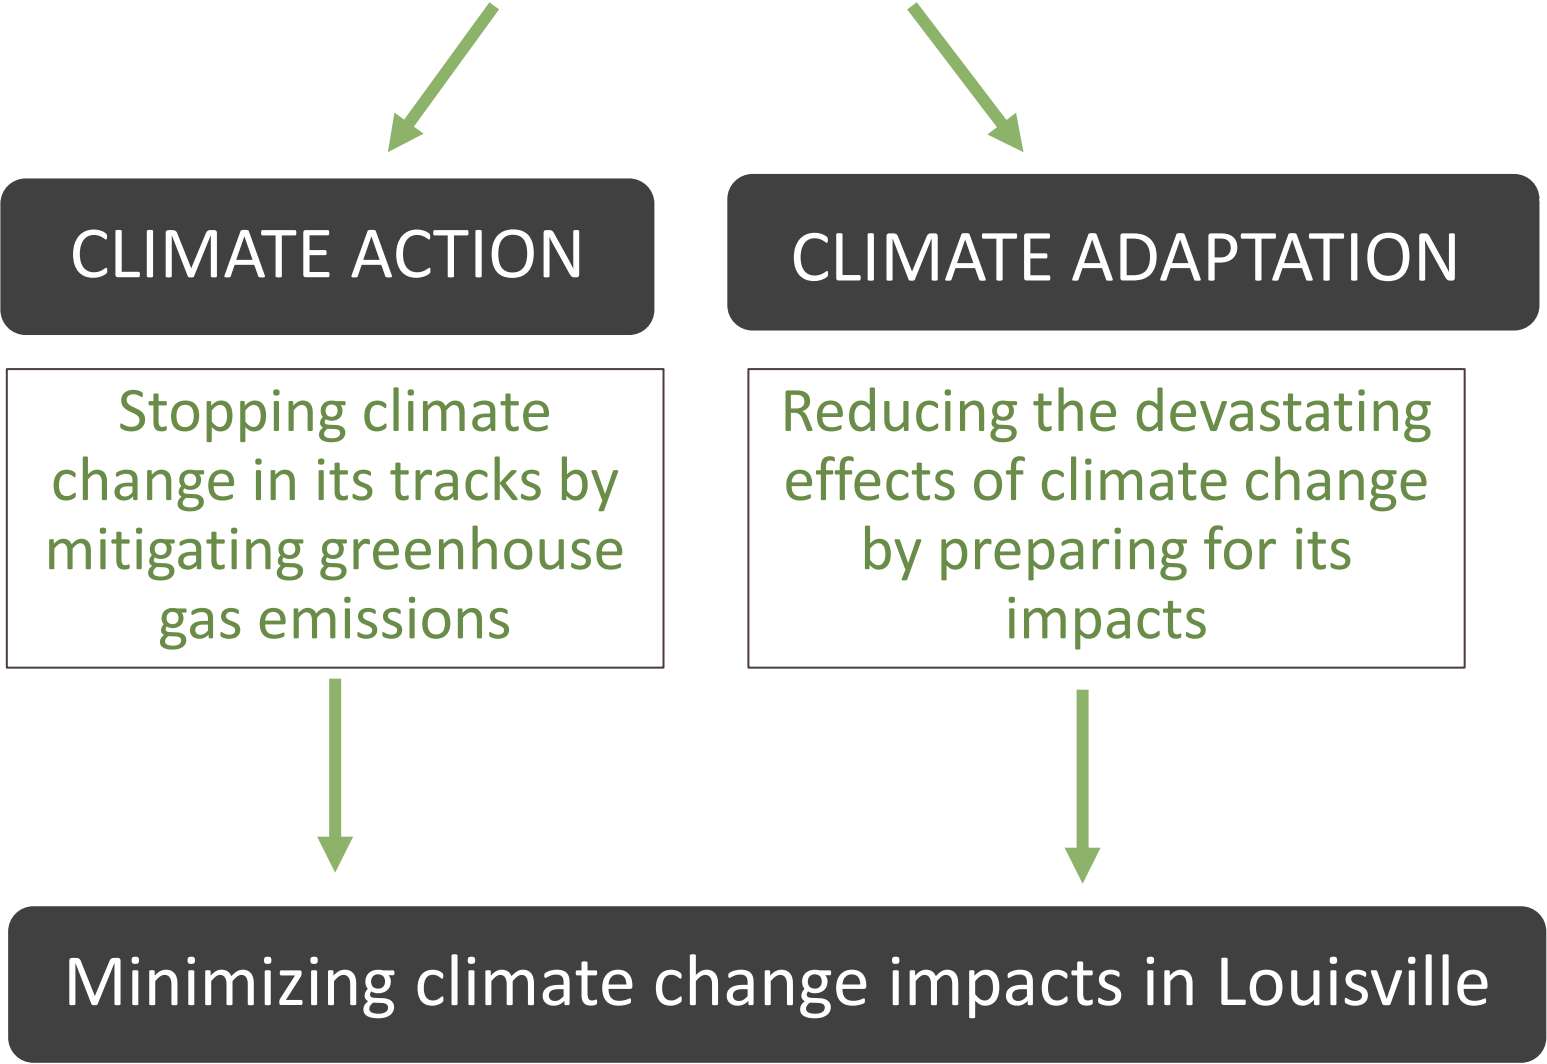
CLIMATE ACTION

Stopping climate change in its tracks by mitigating greenhouse gas emissions

CLIMATE ADAPTATION

Reducing the devastating effects of climate change by preparing for its impacts

Minimizing climate change impacts in Louisville